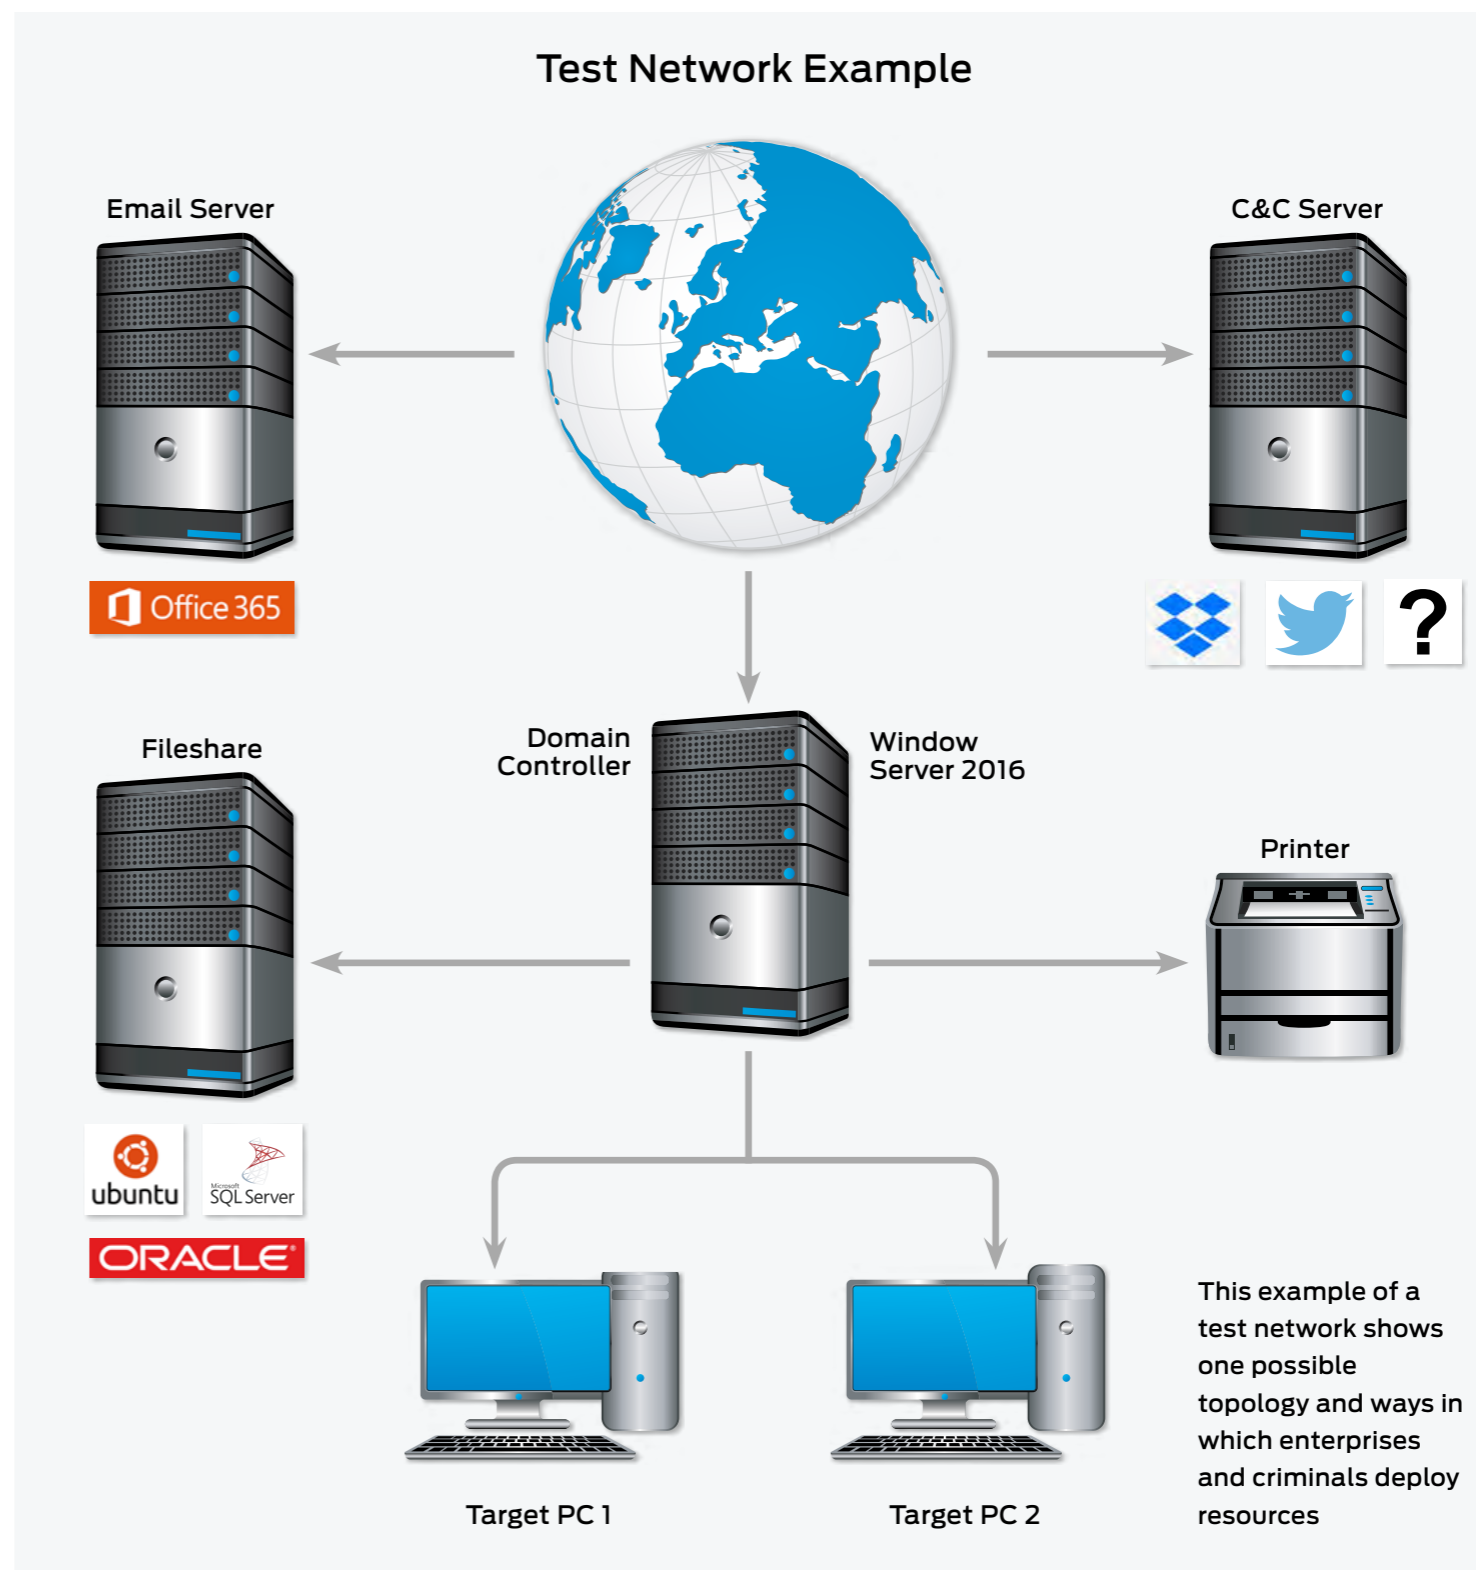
Test Network Example

Email Server

Office 365

C&C Server

?

Domain Controller

Window Server 2016

Fileshare

Printer

ubuntu

Microsoft SQL Server

ORACLE

Target PC 1

Target PC 2

This example of a test network shows one possible topology and ways in which enterprises and criminals deploy resources